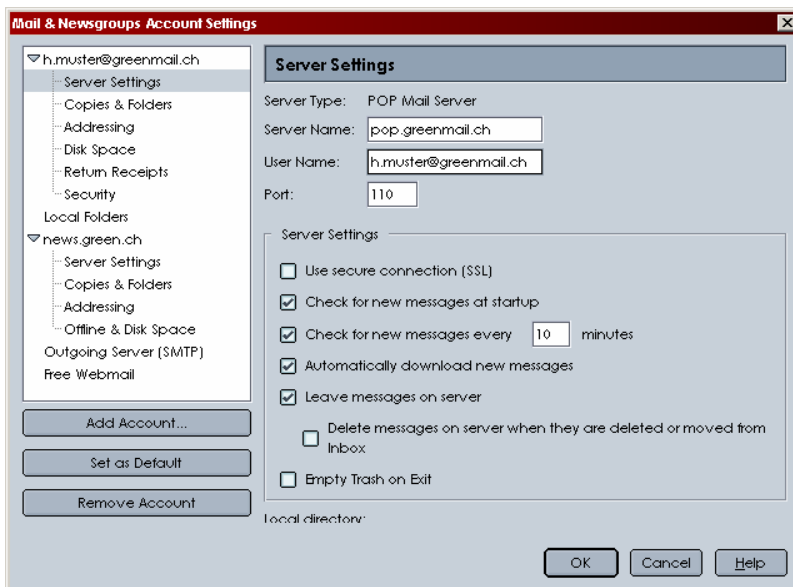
Mail & Newsgroups Account Settings

h.muster@greenmail.ch
Server Settings
Copies & Folders
Addressing
Disk Space
Return Receipts
Security
Local Folders
news.green.ch
Server Settings
Copies & Folders
Addressing
Offline & Disk Space
Outgoing Server (SMTP)
Free Webmail

Add Account...
Set as Default
Remove Account

Server Settings

Server Type: POP Mail Server
Server Name: pop.greenmail.ch
User Name: h.muster@greenmail.ch
Port: 110

Server Settings
Use secure connection (SSL)
Check for new messages at startup
Check for new messages every 10 minutes
Automatically download new messages
Leave messages on server
Delete messages on server when they are deleted or moved from Inbox
Empty Trash on Exit

Local directory:

OK
Cancel
Help